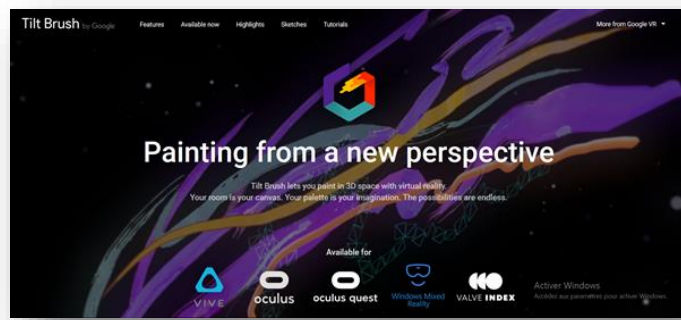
Tilt Brush by Google   Features   Available now   Highlights   Sketches   Tutorials   More from Google VR

Painting from a new perspective

Tilt Brush lets you paint in 3D space with virtual reality. Your room is your canvas. Your palette is your imagination. The possibilities are endless.

Available for

VIVE   oculus   oculus quest   Windows Mixed Reality   VALVE INDEX

Activer Windows
Accédez aux paramètres pour activer Windows.